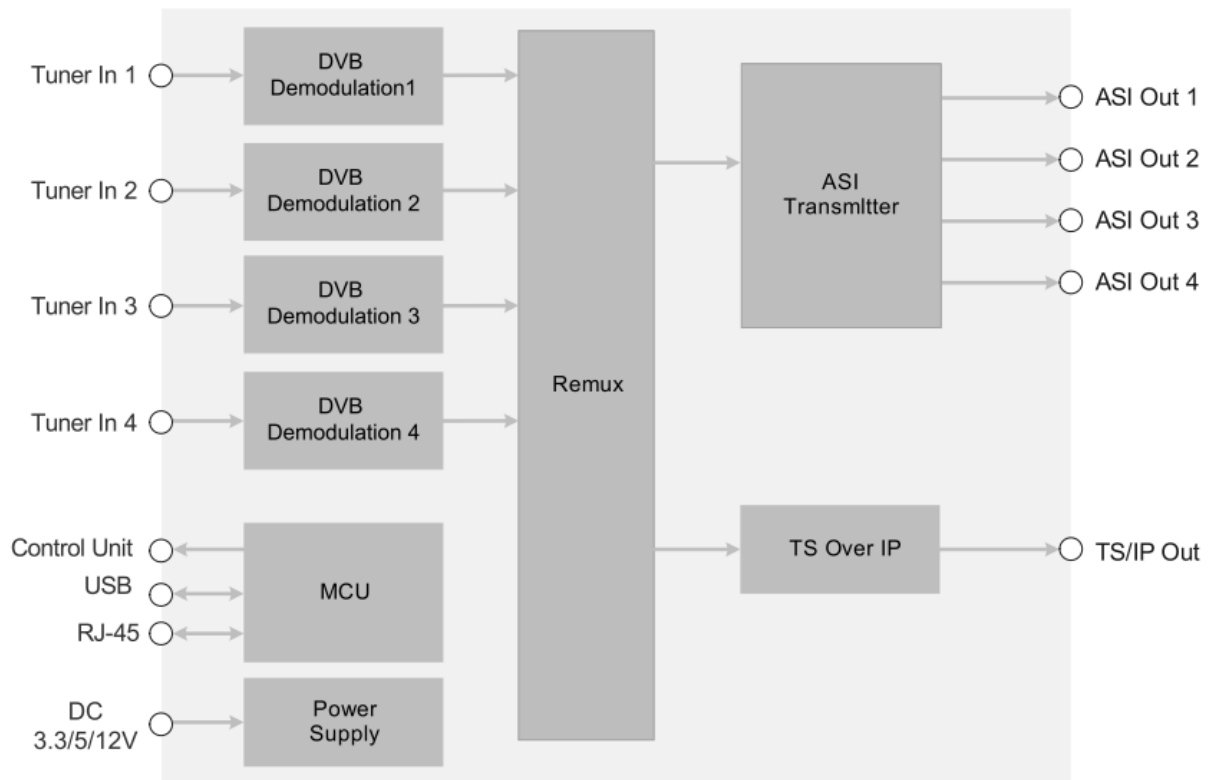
Tuner In 1

DVB Demodulation1

Tuner In 2

DVB Demodulation 2

Tuner In 3

DVB Demodulation 3

Tuner In 4

DVB Demodulation 4

Remux

ASI Transmltter

ASI Out 1

ASI Out 2

ASI Out 3

ASI Out 4

Control Unit

USB

RJ-45

MCU

TS Over IP

TS/IP Out

DC 3.3/5/12V

Power Supply